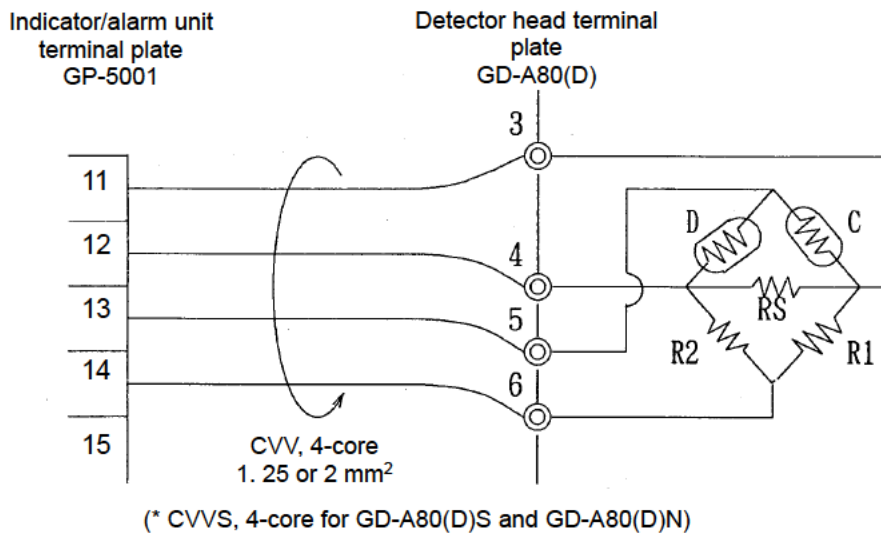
Indicator/alarm unit terminal plate GP-5001

Detector head terminal plate GD-A80(D)

3

11

12

13

14

15

4

5

6

D

C

RS

R2

R1

CVV, 4-core 1. 25 or 2 mm$^2$

(* CVVS, 4-core for GD-A80(D)S and GD-A80(D)N)